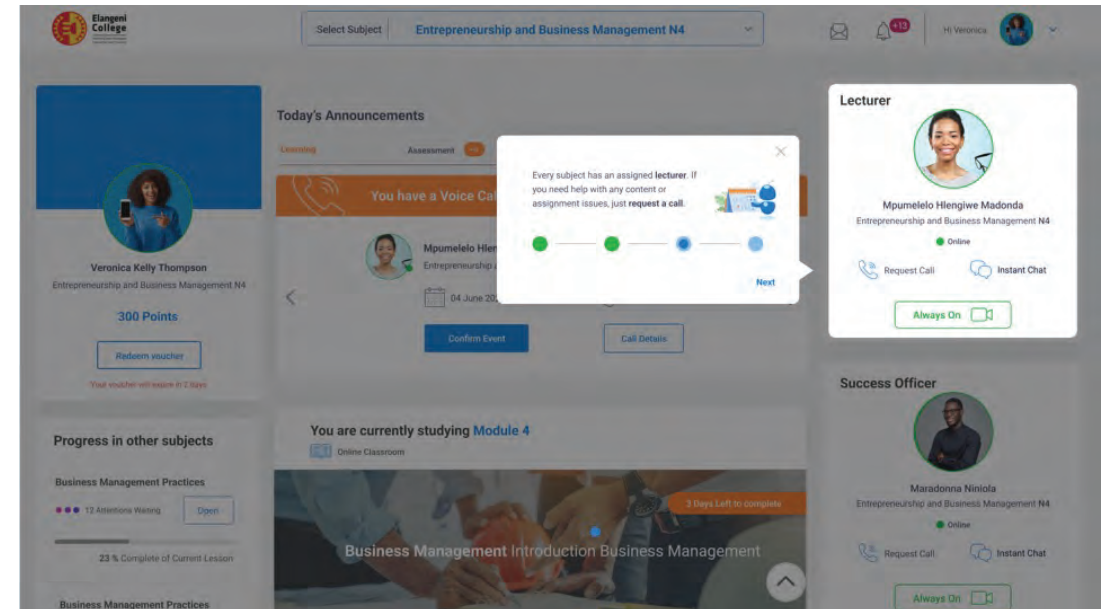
Elangeni College

Select Subject Entrepreneurship and Business Management N4

+13 Hi Veronica

Veronica Kelly Thompson
Entrepreneurship and Business Management N4

300 Points

Redeem voucher

Your voucher will expire in 2 days

Today's Announcements

Learning Assessment

You have a Voice Cal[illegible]

Mpumelelo Hlen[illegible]
Entrepreneurship a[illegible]

04 June 20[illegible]

Confirm Event

Call Details

Every subject has an assigned **lecturer**. If you need help with any content or assignment issues, just **request a call**.

Next

Lecturer

Mpumelelo Hlengiwe Madonda
Entrepreneurship and Business Management N4

Online

Request Call Instant Chat

Always On

Progress in other subjects

Business Management Practices

12 Attentions Waiting Open

23 % Complete of Current Lesson

Business Management Practices

You are currently studying Module 4

Online Classroom

3 Days Left to complete

Business Management Introduction Business Management

Success Officer

Maradonna Niniola
Entrepreneurship and Business Management N4

Online

Request Call Instant Chat

Always On